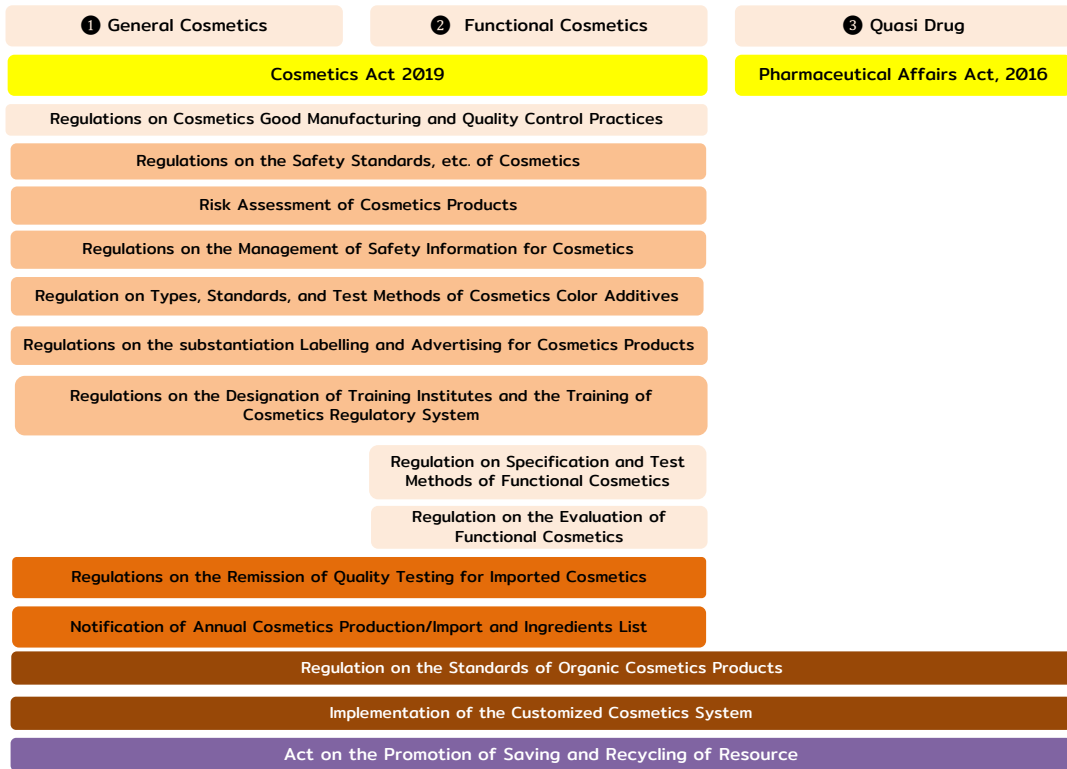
❶ General Cosmetics

❷ Functional Cosmetics

❸ Quasi Drug

Cosmetics Act 2019

Pharmaceutical Affairs Act, 2016

Regulations on Cosmetics Good Manufacturing and Quality Control Practices

Regulations on the Safety Standards, etc. of Cosmetics

Risk Assessment of Cosmetics Products

Regulations on the Management of Safety Information for Cosmetics

Regulation on Types, Standards, and Test Methods of Cosmetics Color Additives

Regulations on the substantiation Labelling and Advertising for Cosmetics Products

Regulations on the Designation of Training Institutes and the Training of Cosmetics Regulatory System

Regulation on Specification and Test Methods of Functional Cosmetics

Regulation on the Evaluation of Functional Cosmetics

Regulations on the Remission of Quality Testing for Imported Cosmetics

Notification of Annual Cosmetics Production/Import and Ingredients List

Regulation on the Standards of Organic Cosmetics Products

Implementation of the Customized Cosmetics System

Act on the Promotion of Saving and Recycling of Resource